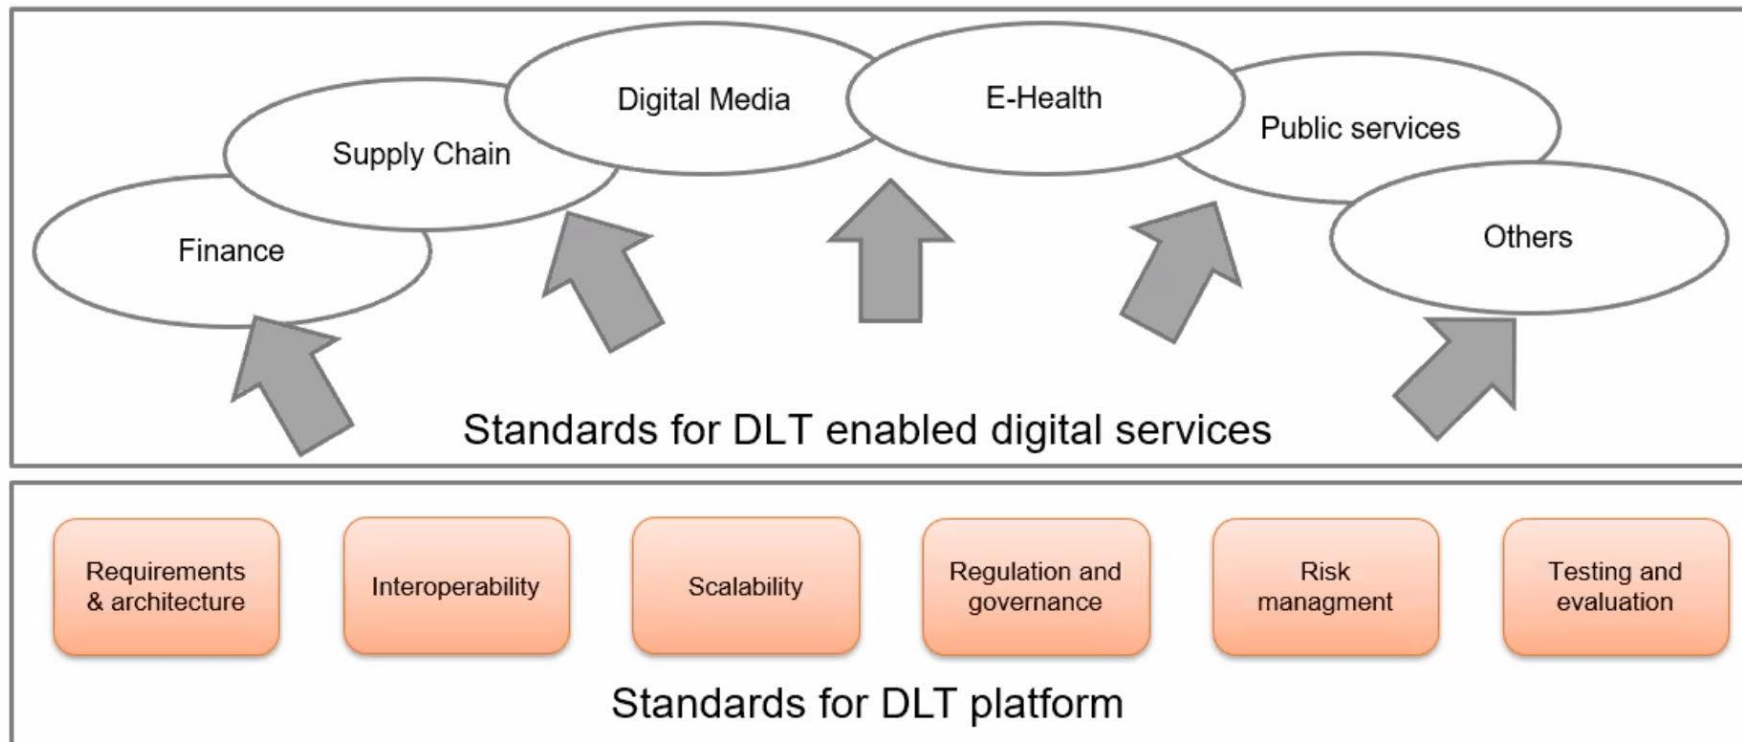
Digital Media

E-Health

Supply Chain

Public services

Finance

Others

Standards for DLT enabled digital services

Requirements & architecture

Interoperability

Scalability

Regulation and governance

Risk managment

Testing and evaluation

Standards for DLT platform